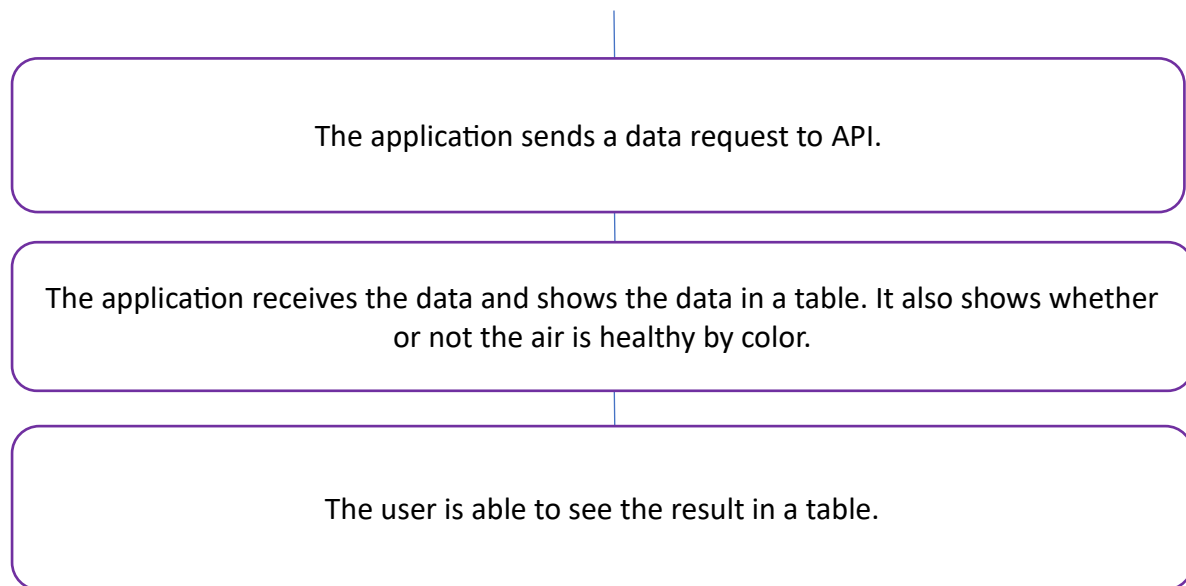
The application sends a data request to API.

The application receives the data and shows the data in a table. It also shows whether or not the air is healthy by color.

The user is able to see the result in a table.